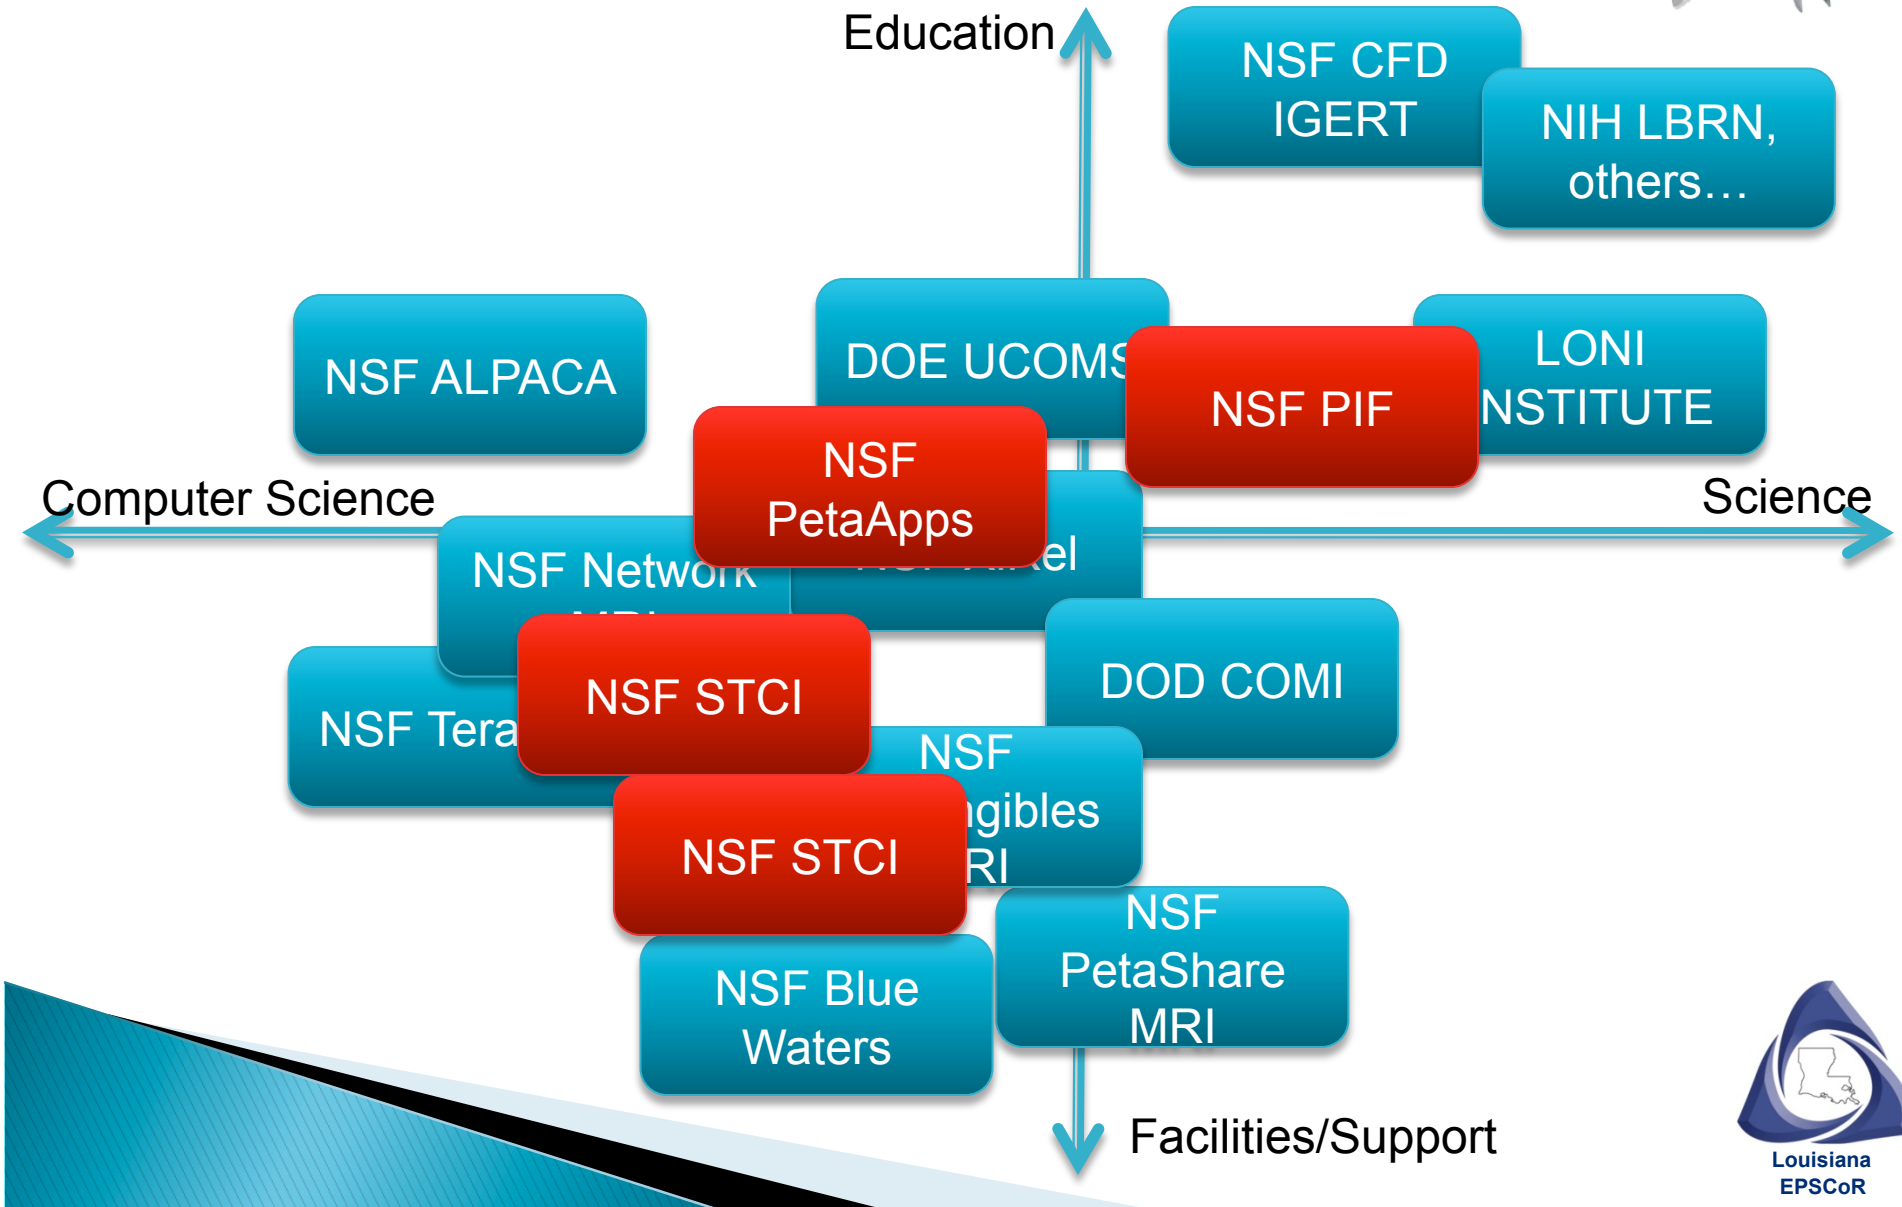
Education

NSF CFD IGERT

NIH LBRN, others…

NSF ALPACA

DOE UCOMS

NSF PIF

LONI NSTITUTE

Computer Science

Science

NSF PetaApps

NSF Network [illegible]

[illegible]el

NSF Tera

NSF STCI

DOD COMI

NSF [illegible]gibles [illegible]RI

NSF STCI

NSF PetaShare MRI

NSF Blue Waters

Facilities/Support

Louisiana EPSCoR